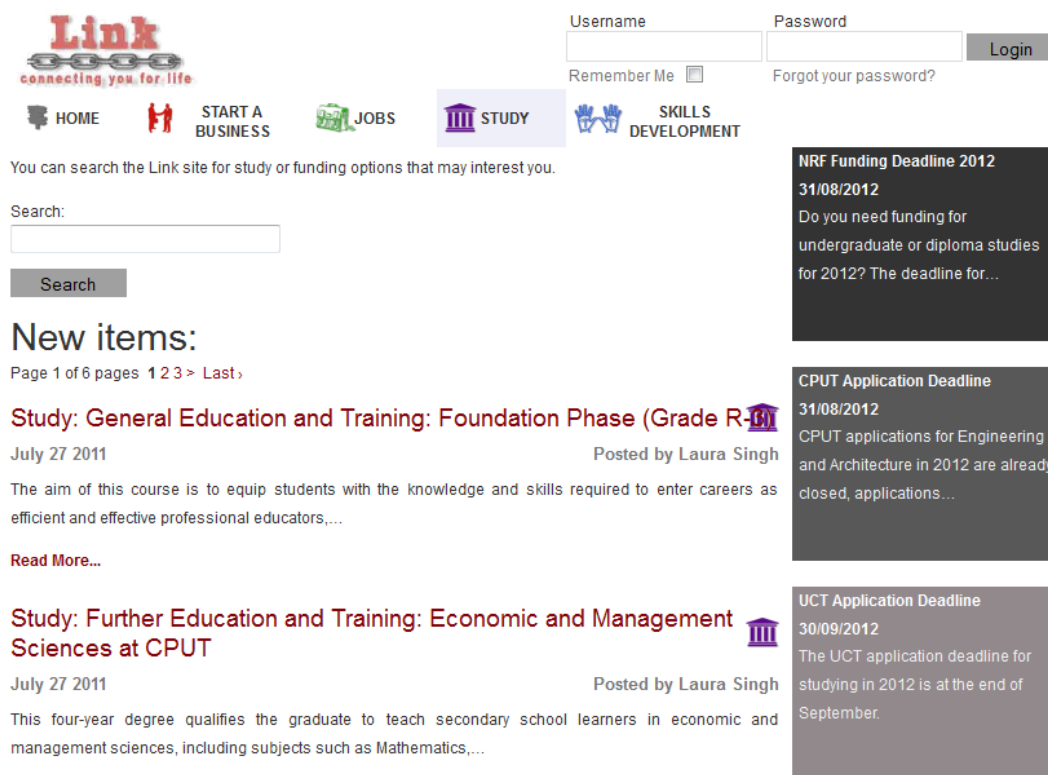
Link
connecting you for life

Username
Password
Login
Remember Me
Forgot your password?

HOME
START A BUSINESS
JOBS
STUDY
SKILLS DEVELOPMENT

You can search the Link site for study or funding options that may interest you.

Search:

Search

New items:

Page 1 of 6 pages 1 2 3 > Last ›

Study: General Education and Training: Foundation Phase (Grade R-3)

July 27 2011

Posted by Laura Singh

The aim of this course is to equip students with the knowledge and skills required to enter careers as efficient and effective professional educators,...

Read More...

Study: Further Education and Training: Economic and Management Sciences at CPUT

July 27 2011

Posted by Laura Singh

This four-year degree qualifies the graduate to teach secondary school learners in economic and management sciences, including subjects such as Mathematics,...

NRF Funding Deadline 2012
31/08/2012
Do you need funding for undergraduate or diploma studies for 2012? The deadline for...

CPUT Application Deadline
31/08/2012
CPUT applications for Engineering and Architecture in 2012 are already closed, applications...

UCT Application Deadline
30/09/2012
The UCT application deadline for studying in 2012 is at the end of September.